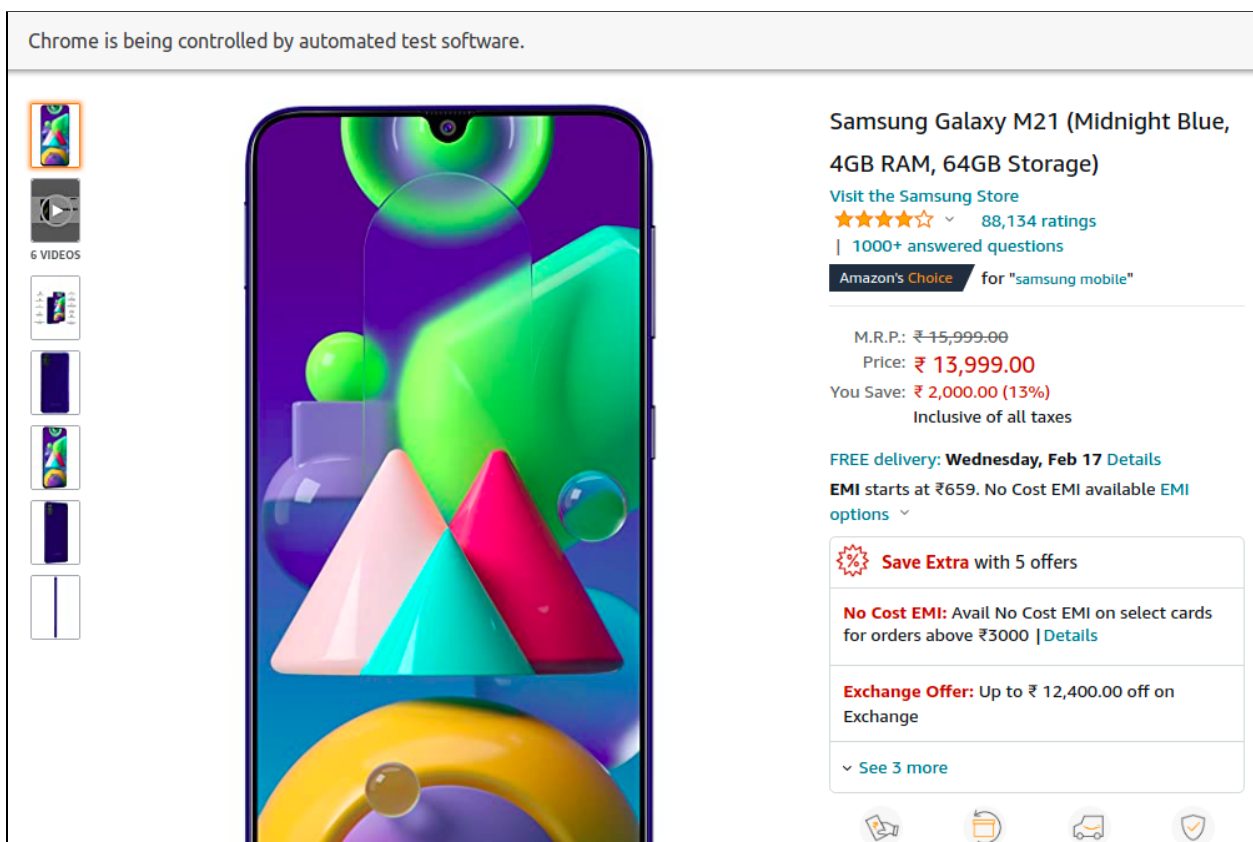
Chrome is being controlled by automated test software.

6 VIDEOS

Samsung Galaxy M21 (Midnight Blue, 4GB RAM, 64GB Storage)

Visit the Samsung Store

88,134 ratings

| 1000+ answered questions

Amazon's Choice for "samsung mobile"

M.R.P.: ₹ 15,999.00

Price: ₹ 13,999.00

You Save: ₹ 2,000.00 (13%)

Inclusive of all taxes

FREE delivery: Wednesday, Feb 17 Details

EMI starts at ₹659. No Cost EMI available EMI options

Save Extra with 5 offers

No Cost EMI: Avail No Cost EMI on select cards for orders above ₹3000 | Details

Exchange Offer: Up to ₹ 12,400.00 off on Exchange

See 3 more